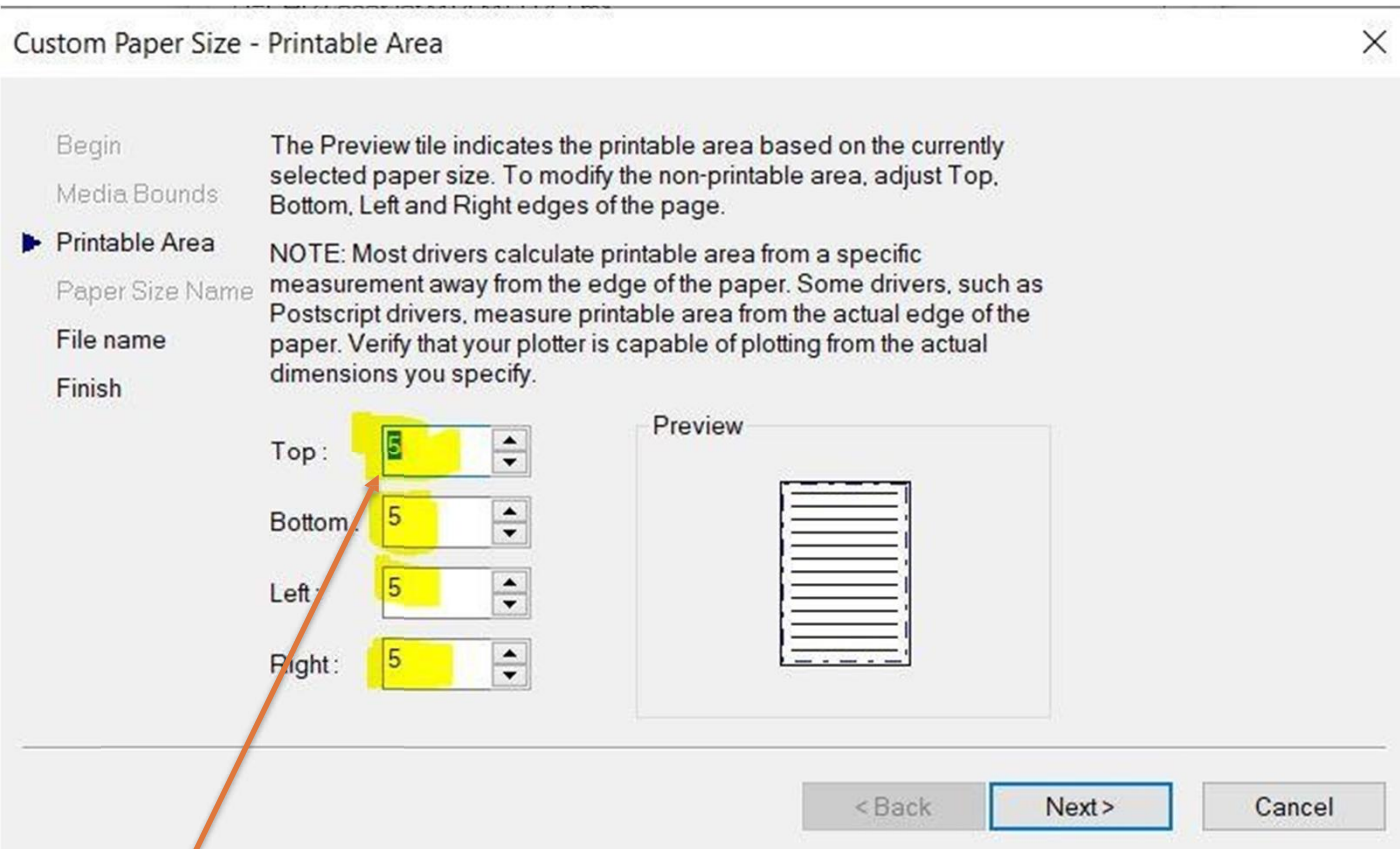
Custom Paper Size - Printable Area

Begin
Media Bounds
Printable Area
Paper Size Name
File name
Finish

The Preview tile indicates the printable area based on the currently selected paper size. To modify the non-printable area, adjust Top, Bottom, Left and Right edges of the page.

NOTE: Most drivers calculate printable area from a specific measurement away from the edge of the paper. Some drivers, such as Postscript drivers, measure printable area from the actual edge of the paper. Verify that your plotter is capable of plotting from the actual dimensions you specify.

Top : 5
Bottom : 5
Left : 5
Right : 5

Preview

< Back
Next >
Cancel